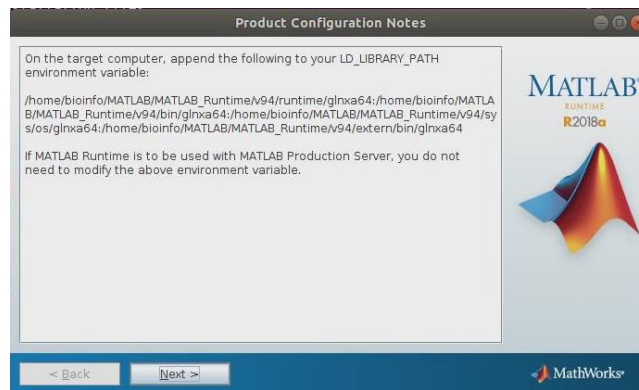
Product Configuration Notes

On the target computer, append the following to your LD_LIBRARY_PATH environment variable:

/home/bioinfo/MATLAB/MATLAB_Runtime/v94/runtime/glnxa64:/home/bioinfo/MATLAB/MATLAB_Runtime/v94/bin/glnxa64:/home/bioinfo/MATLAB/MATLAB_Runtime/v94/sys/os/glnxa64:/home/bioinfo/MATLAB/MATLAB_Runtime/v94/extern/bin/glnxa64

If MATLAB Runtime is to be used with MATLAB Production Server, you do not need to modify the above environment variable.

MATLAB
RUNTIME
R2018a

< Back

Next >

MathWorks